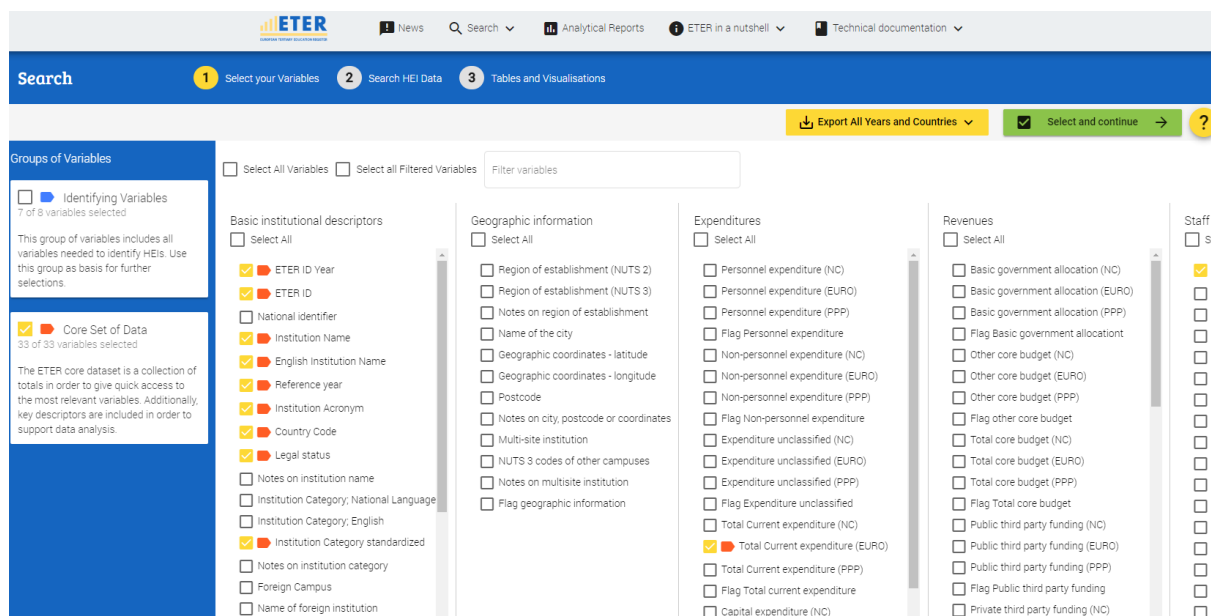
ETER
EUROPEAN TERTIARY EDUCATION REGISTER

News Search Analytical Reports ETER in a nutshell Technical documentation

Search
1 Select your Variables
2 Search HEI Data
3 Tables and Visualisations

Export All Years and Countries
Select and continue
?

Groups of Variables

Identifying Variables
7 of 8 variables selected
This group of variables includes all variables needed to identify HEIs. Use this group as basis for further selections.

Core Set of Data
33 of 33 variables selected
The ETER core dataset is a collection of totals in order to give quick access to the most relevant variables. Additionally, key descriptors are included in order to support data analysis.

Select All Variables
Select all Filtered Variables
Filter variables

Basic institutional descriptors
Select All
ETER ID Year
ETER ID
National identifier
Institution Name
English Institution Name
Reference year
Institution Acronym
Country Code
Legal status
Notes on institution name
Institution Category; National Language
Institution Category; English
Institution Category standardized
Notes on institution category
Foreign Campus
Name of foreign institution

Geographic information
Select All
Region of establishment (NUTS 2)
Region of establishment (NUTS 3)
Notes on region of establishment
Name of the city
Geographic coordinates - latitude
Geographic coordinates - longitude
Postcode
Notes on city, postcode or coordinates
Multi-site institution
NUTS 3 codes of other campuses
Notes on multisite institution
Flag geographic information

Expenditures
Select All
Personnel expenditure (NC)
Personnel expenditure (EURO)
Personnel expenditure (PPP)
Flag Personnel expenditure
Non-personnel expenditure (NC)
Non-personnel expenditure (EURO)
Non-personnel expenditure (PPP)
Flag Non-personnel expenditure
Expenditure unclassified (NC)
Expenditure unclassified (EURO)
Expenditure unclassified (PPP)
Flag Expenditure unclassified
Total Current expenditure (NC)
Total Current expenditure (EURO)
Total Current expenditure (PPP)
Flag Total current expenditure
Capital expenditure (NC)

Revenues
Select All
Basic government allocation (NC)
Basic government allocation (EURO)
Basic government allocation (PPP)
Flag Basic government allocationt
Other core budget (NC)
Other core budget (EURO)
Other core budget (PPP)
Flag other core budget
Total core budget (NC)
Total core budget (EURO)
Total core budget (PPP)
Flag Total core budget
Public third party funding (NC)
Public third party funding (EURO)
Public third party funding (PPP)
Flag Public third party funding
Private third party funding (NC)

Staff
S